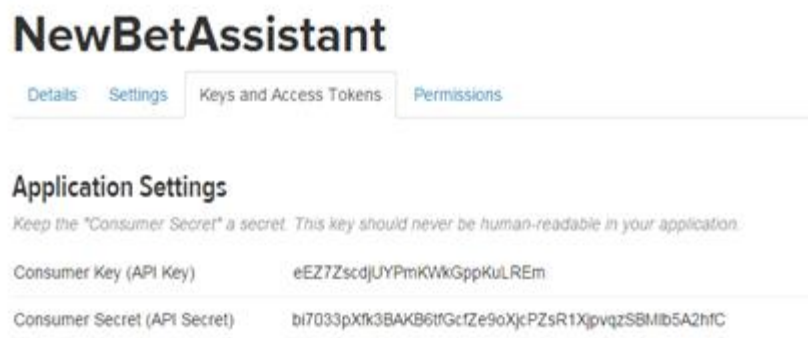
NewBetAssistant

Details Settings Keys and Access Tokens Permissions

Application Settings

Keep the "Consumer Secret" a secret. This key should never be human-readable in your application.

| | |
|---|---|
| Consumer Key (API Key) | eEZ7ZscdjUYPmKWkGppKuLREm |
| Consumer Secret (API Secret) | bi7033pXfk3BAKB6tfGcfZe9oXjcPZsR1XjpvqzSBMlb5A2hfC |